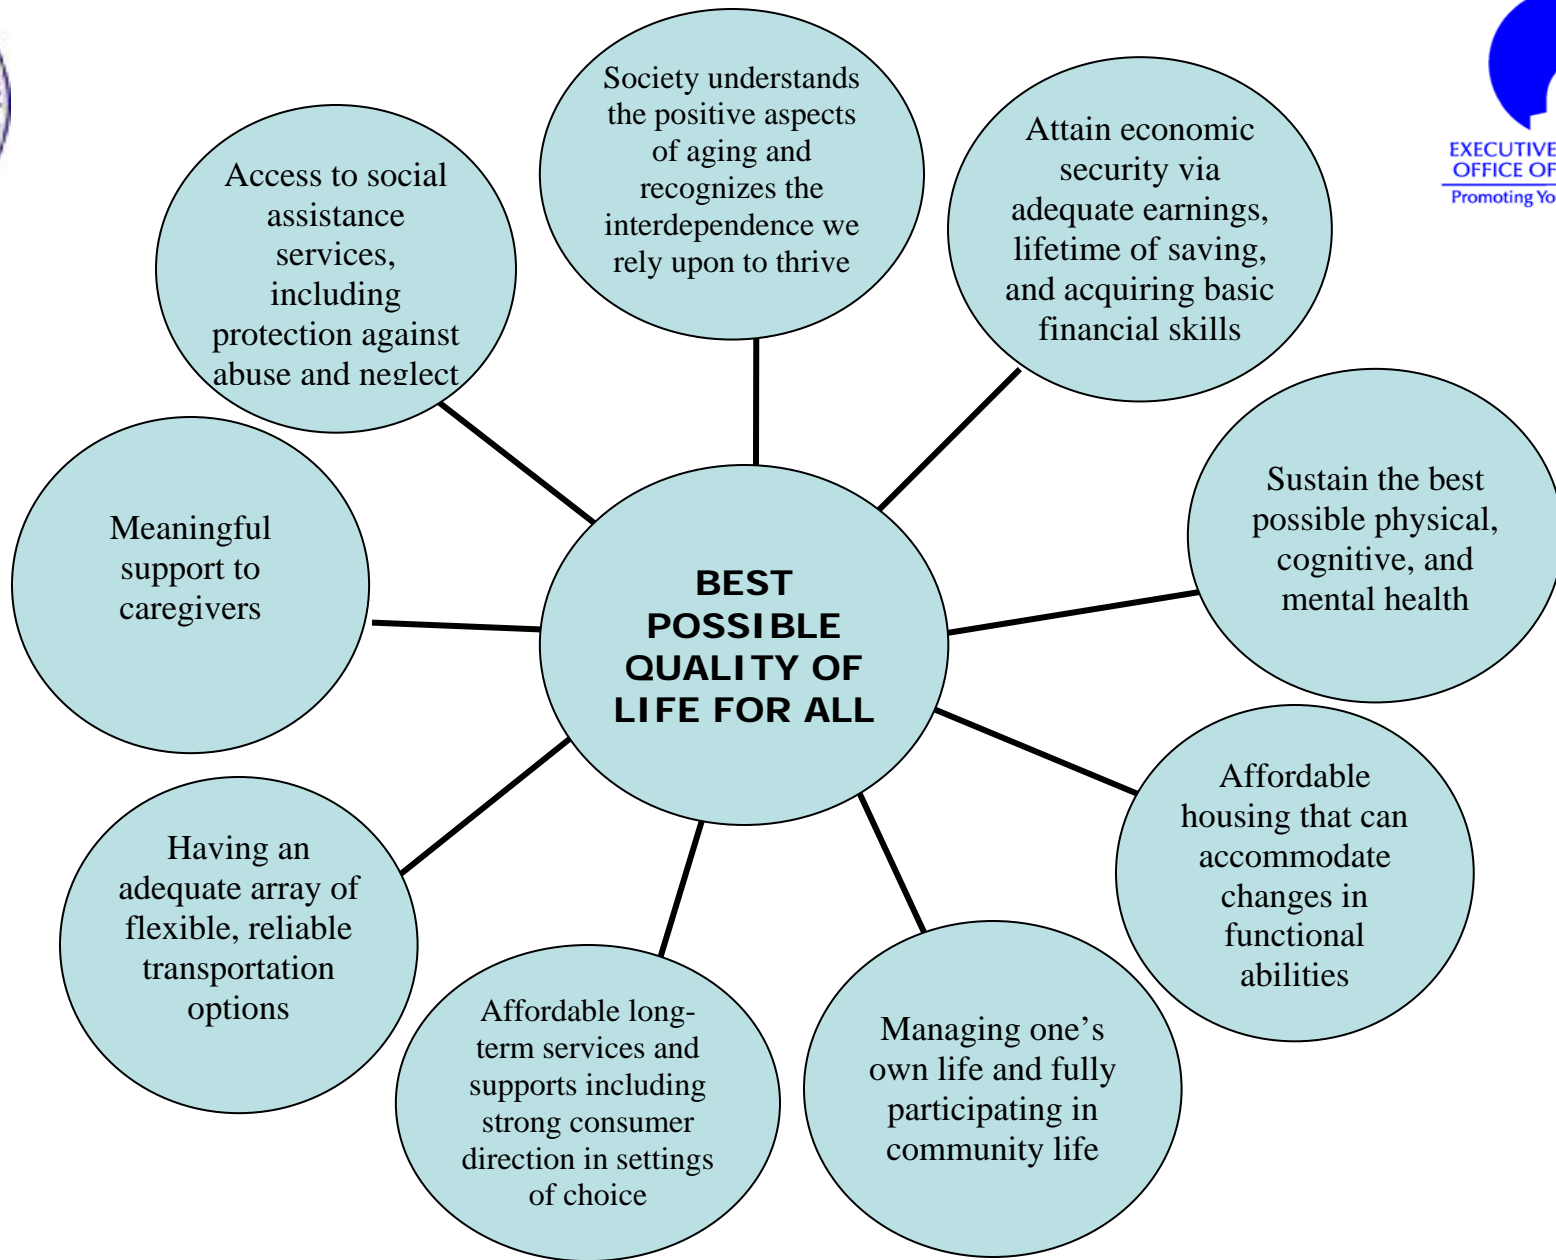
EXECUTIVE OFFICE OF
Promoting Yo

Society understands the positive aspects of aging and recognizes the interdependence we rely upon to thrive

Attain economic security via adequate earnings, lifetime of saving, and acquiring basic financial skills

Sustain the best possible physical, cognitive, and mental health

Affordable housing that can accommodate changes in functional abilities

Managing one's own life and fully participating in community life

Affordable long-term services and supports including strong consumer direction in settings of choice

Having an adequate array of flexible, reliable transportation options

Meaningful support to caregivers

Access to social assistance services, including protection against abuse and neglect

BEST POSSIBLE QUALITY OF LIFE FOR ALL